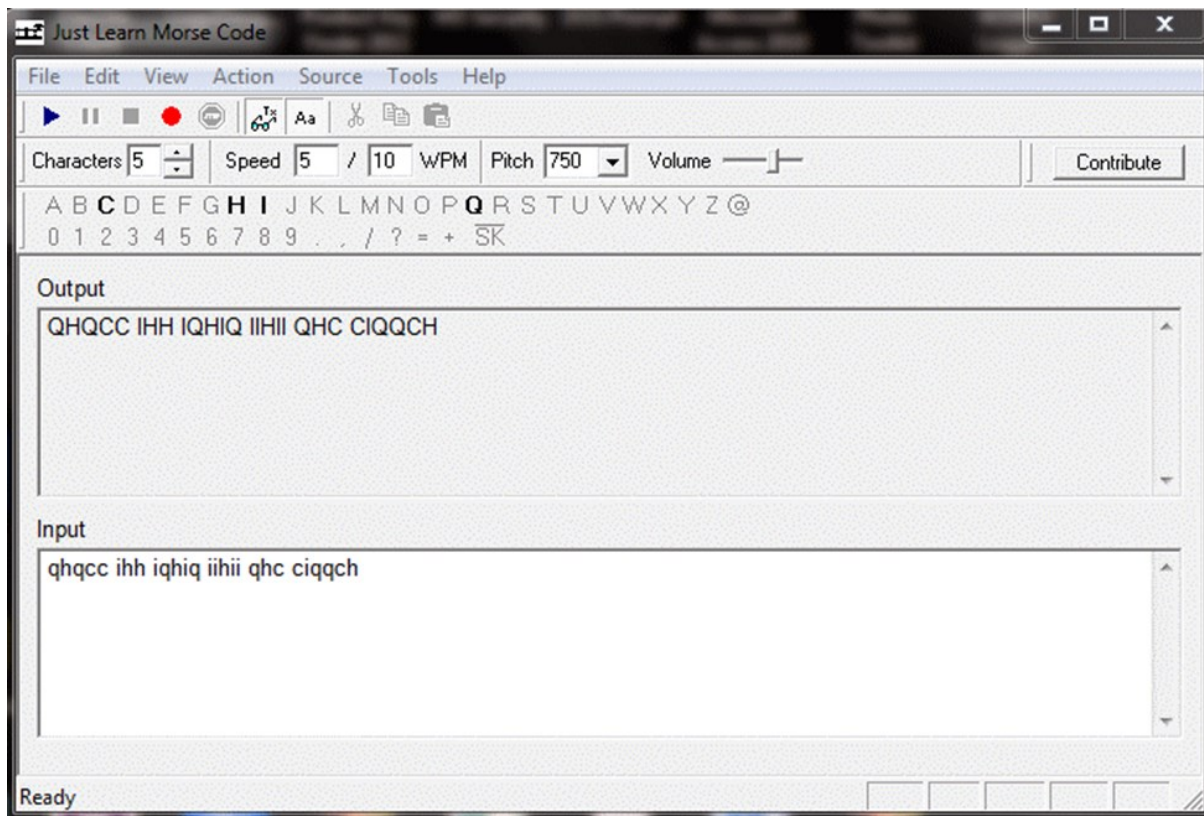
Just Learn Morse Code

File Edit View Action Source Tools Help

Aa

Characters 5 Speed 5 / 10 WPM Pitch 750 Volume Contribute

A B C D E F G H I J K L M N O P Q R S T U V W X Y Z @
0 1 2 3 4 5 6 7 8 9 . , / ? = + $\overline{SK}$

Output
QHQCC IHH IQHIQ IIHII QHC CIQQCH

Input
qhqcc ihh iqhiq iihii qhc ciqqch

Ready